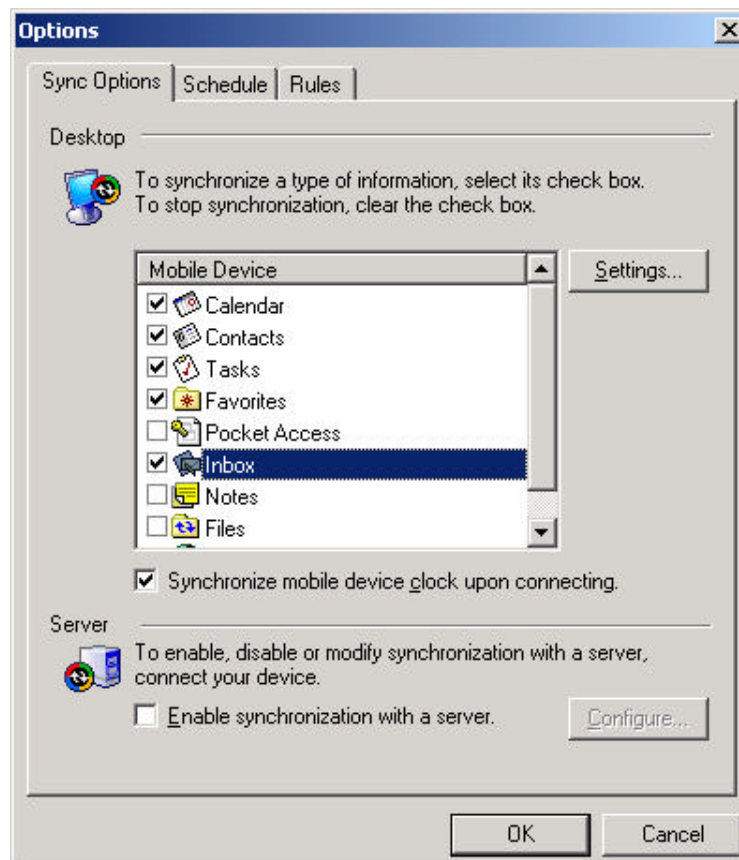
Options

Sync Options | Schedule | Rules

Desktop

To synchronize a type of information, select its check box. To stop synchronization, clear the check box.

Mobile Device

Settings...

Calendar
Contacts
Tasks
Favorites
Pocket Access
Inbox
Notes
Files

Synchronize mobile device clock upon connecting.

Server

To enable, disable or modify synchronization with a server, connect your device.

Enable synchronization with a server.

Configure...

OK

Cancel